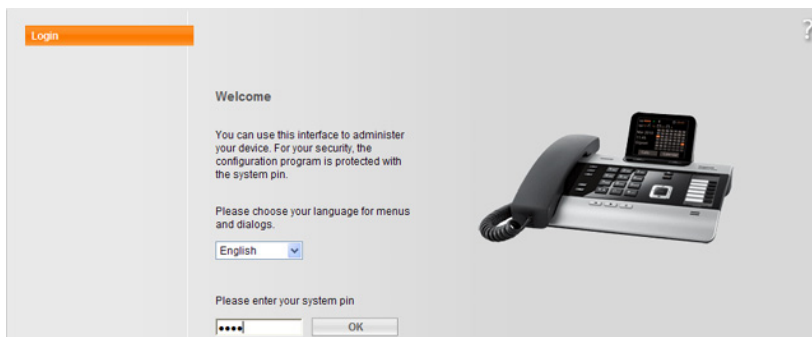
Login

?

Welcome

You can use this interface to administer your device. For your security, the configuration program is protected with the system pin.

Please choose your language for menus and dialogs.

English

Please enter your system pin

••••

OK